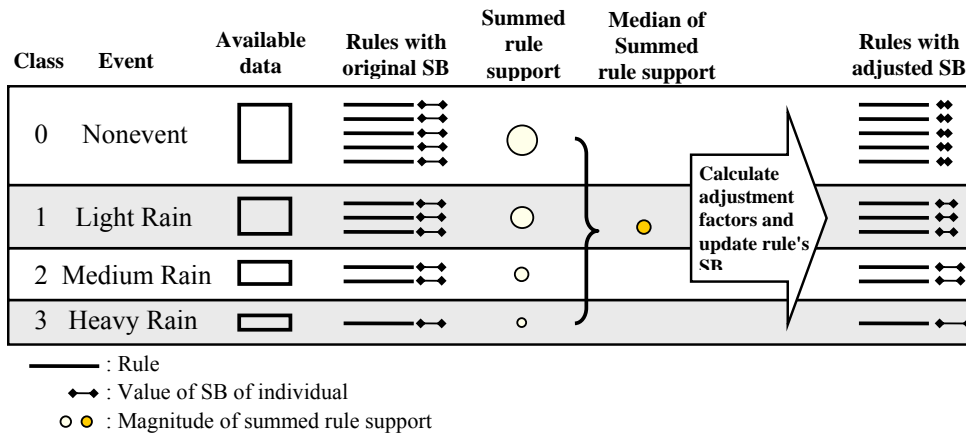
| Class | Event | Available data | Rules with original SB | Summed rule support | Median of Summed rule support | | Rules with adjusted SB |
|---|---|---|---|---|---|---|---|
| 0 | Nonevent | | | | | Calculate adjustment factors and update rule's SB | |
| 1 | Light Rain | | | | | | |
| 2 | Medium Rain | | | | | | |
| 3 | Heavy Rain | | | | | | |

: Rule

: Value of SB of individual

: Magnitude of summed rule support